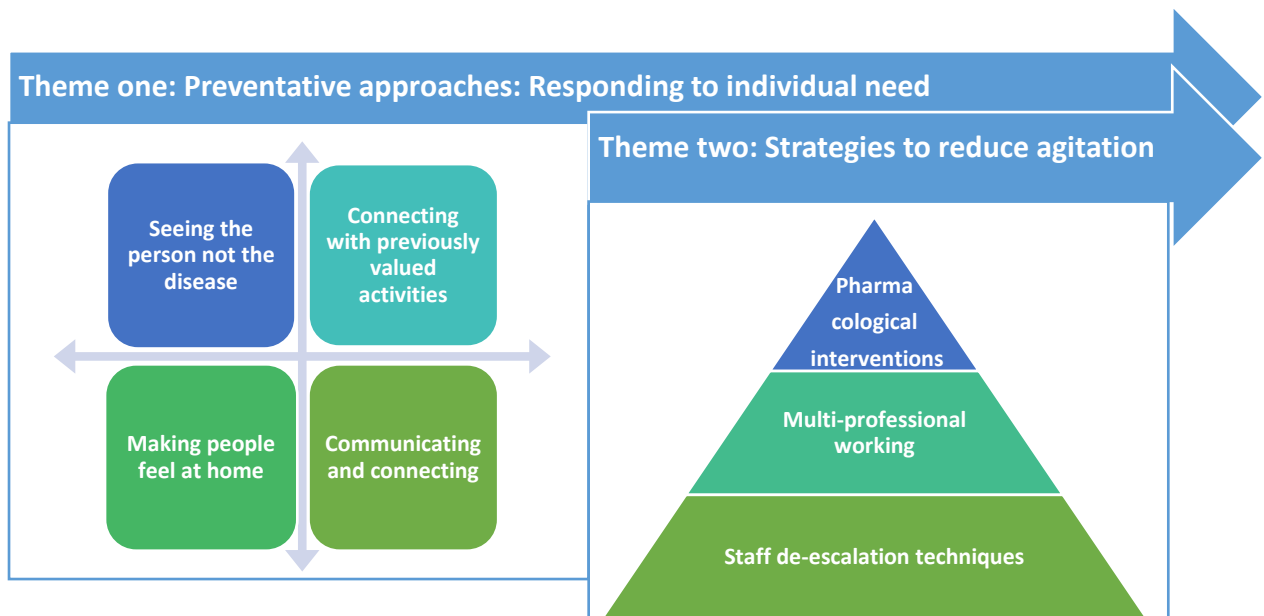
Theme one: Preventative approaches: Responding to individual need

Seeing the person not the disease

Connecting with previously valued activities

Making people feel at home

Communicating and connecting

Theme two: Strategies to reduce agitation

Pharma cological interventions

Multi-professional working

Staff de-escalation techniques